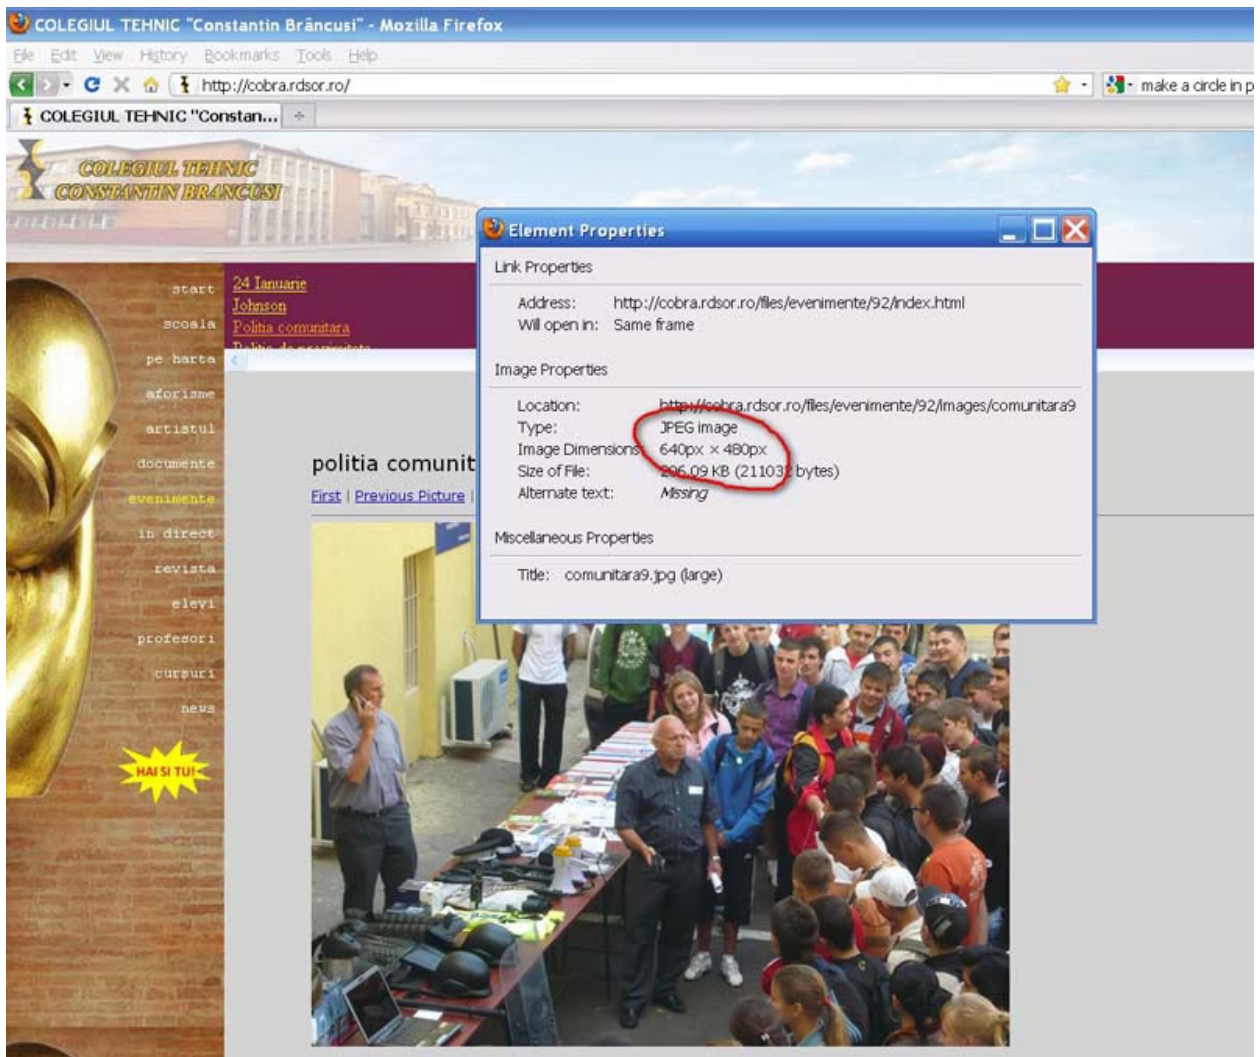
COLEGIUL TEHNIC "Constantin Brâncusi" - Mozilla Firefox

File Edit View History Bookmarks Tools Help

http://cobra.rdsor.ro/

make a circle in p

COLEGIUL TEHNIC "Constan...

COLEGIUL TEHNIC CONSTANTIN BRANCUSI

start
scoala
pe harta
aforisme
artistul
documente
evenimente
in direct
revista
elevi
profesori
cursuri
news

HAI SI TU!

24 Ianuarie
Johnson
Politia comunitara
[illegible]

politia comunit

First | Previous Picture |

Element Properties

Link Properties

Address: http://cobra.rdsor.ro/files/evenimente/92/index.html
Will open in: Same frame

Image Properties

Location: http://cobra.rdsor.ro/files/evenimente/92/images/comunitara9
Type: JPEG image
Image Dimensions: 640px × 480px
Size of File: 206.09 KB (211032 bytes)
Alternate text: Missing

Miscellaneous Properties

Title: comunitara9.jpg (large)